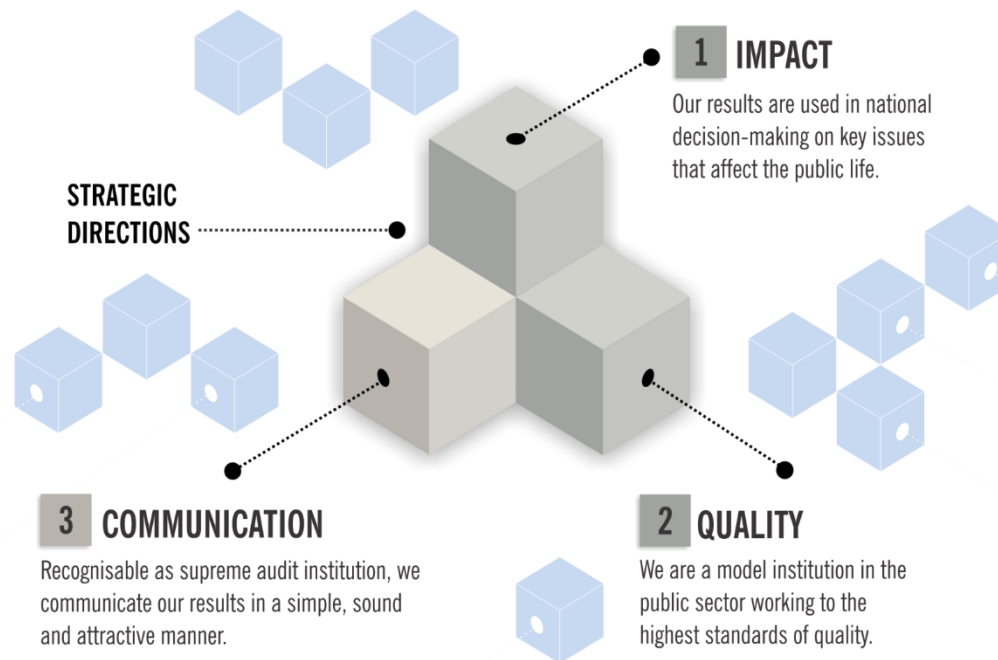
1 IMPACT

Our results are used in national decision-making on key issues that affect the public life.

STRATEGIC DIRECTIONS

3 COMMUNICATION

Recognisable as supreme audit institution, we communicate our results in a simple, sound and attractive manner.

2 QUALITY

We are a model institution in the public sector working to the highest standards of quality.